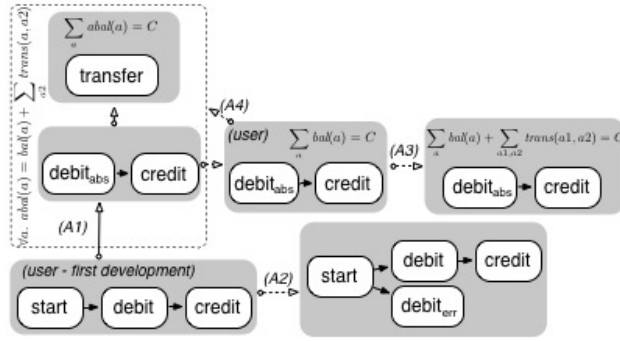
$\forall a.\ abal(a) = bal(a) + \sum_{a2} trans(a, a2)$

$\sum_{a} abal(a) = C$

transfer

debit$_{abs}$

credit

(A4)

(user)

$\sum_{a} bal(a) = C$

debit$_{abs}$

credit

(A3)

$\sum_{a} bal(a) + \sum_{a1,a2} trans(a1, a2) = C$

debit$_{abs}$

credit

(A1)

(user - first development)

start

debit

credit

(A2)

start

debit

credit

debit$_{err}$